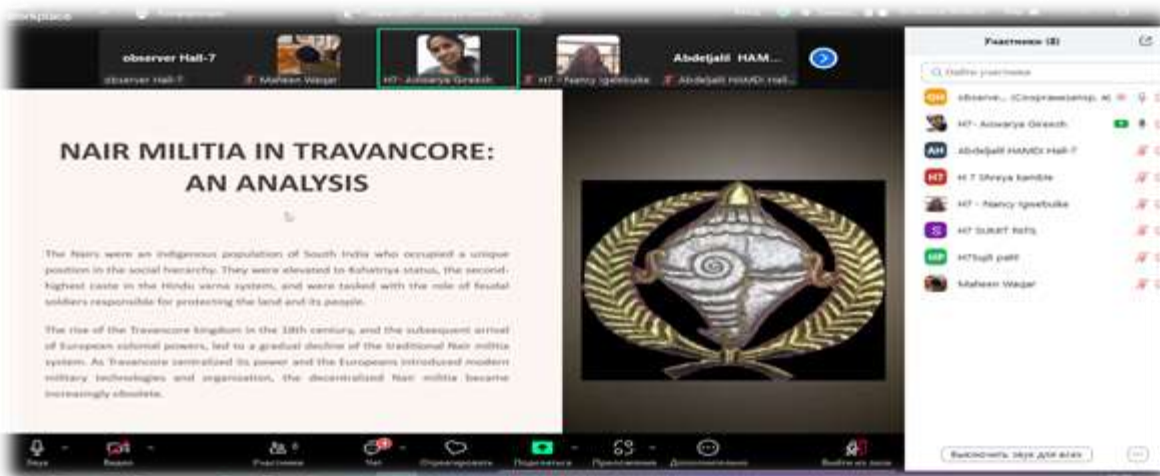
observer Hall-7
observer Hall-7
Maheen Waqar
H7- Aiswarya Gireesh
H7 - Nancy Igwebuike
Abdeljalil HAM...
Abdeljalil HAMDI Hall...

Участники (8)
Найти участника
observe... (Соорганизатор, я)
H7- Aiswarya Gireesh
Abdeljalil HAMDI Hall-7
H 7 Shreya kamble
H7 - Nancy Igwebuike
H7 SUMIT PATIL
H7sujit patil
Maheen Waqar

NAIR MILITIA IN TRAVANCORE: AN ANALYSIS

The Nairs were an indigenous population of South India who occupied a unique position in the social hierarchy. They were elevated to Kshatriya status, the second-highest caste in the Hindu varna system, and were tasked with the role of feudal soldiers responsible for protecting the land and its people.

The rise of the Travancore kingdom in the 18th century, and the subsequent arrival of European colonial powers, led to a gradual decline of the traditional Nair militia system. As Travancore centralized its power and the Europeans introduced modern military technologies and organization, the decentralized Nair militia became increasingly obsolete.

Звук
Видео
Участники 8
Чат
Отреагировать
Поделиться
Приложения
Дополнительно
Выйти из зала
Выключить звук для всех